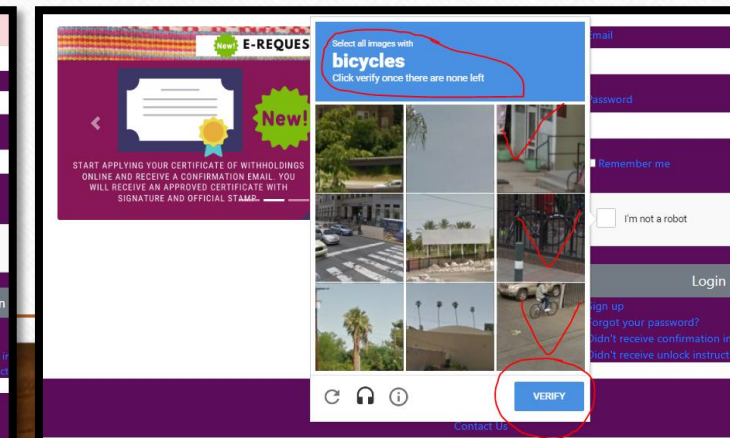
New! E-REQUES

New!

START APPLYING YOUR CERTIFICATE OF WITHHOLDINGS ONLINE AND RECEIVE A CONFIRMATION EMAIL. YOU WILL RECEIVE AN APPROVED CERTIFICATE WITH SIGNATURE AND OFFICIAL STAMP.

Select all images with
bicycles
Click verify once there are none left

VERIFY

Email

Password

Remember me

I'm not a robot

Login

Sign up
Forgot your password?
Didn't receive confirmation in
Didn't receive unlock instruct

Contact Us